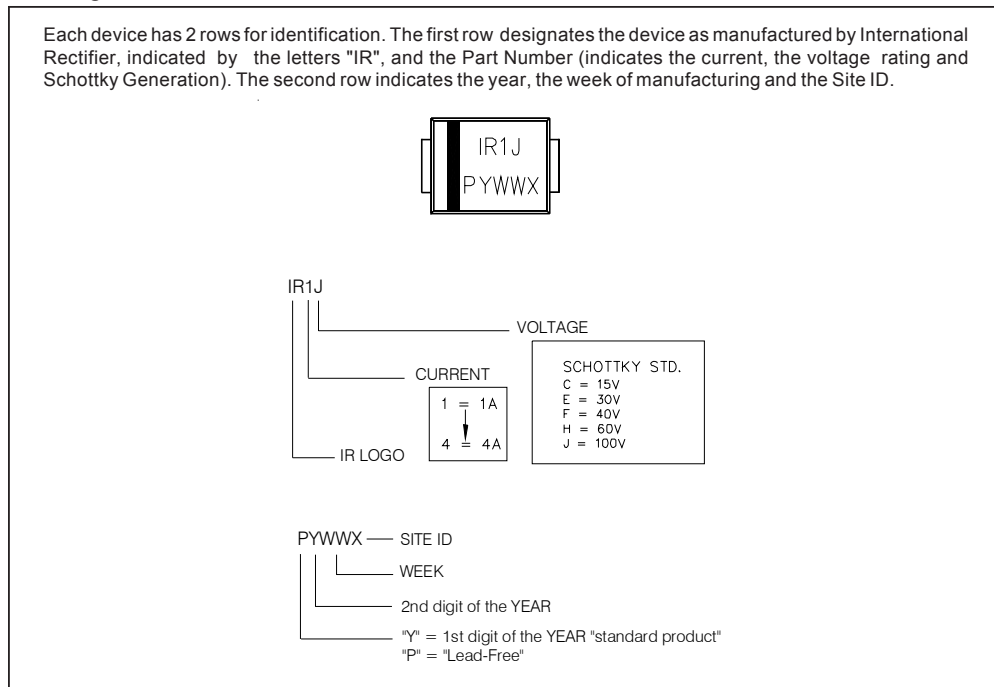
Each device has 2 rows for identification. The first row designates the device as manufactured by International Rectifier, indicated by the letters "IR", and the Part Number (indicates the current, the voltage rating and Schottky Generation). The second row indicates the year, the week of manufacturing and the Site ID.

IR1J
PYWWX

IR1J

VOLTAGE

CURRENT

1 = 1A
4 = 4A

SCHOTTKY STD.
C = 15V
E = 30V
F = 40V
H = 60V
J = 100V

IR LOGO

PYWWX — SITE ID

WEEK

2nd digit of the YEAR

"Y" = 1st digit of the YEAR "standard product"
"P" = "Lead-Free"